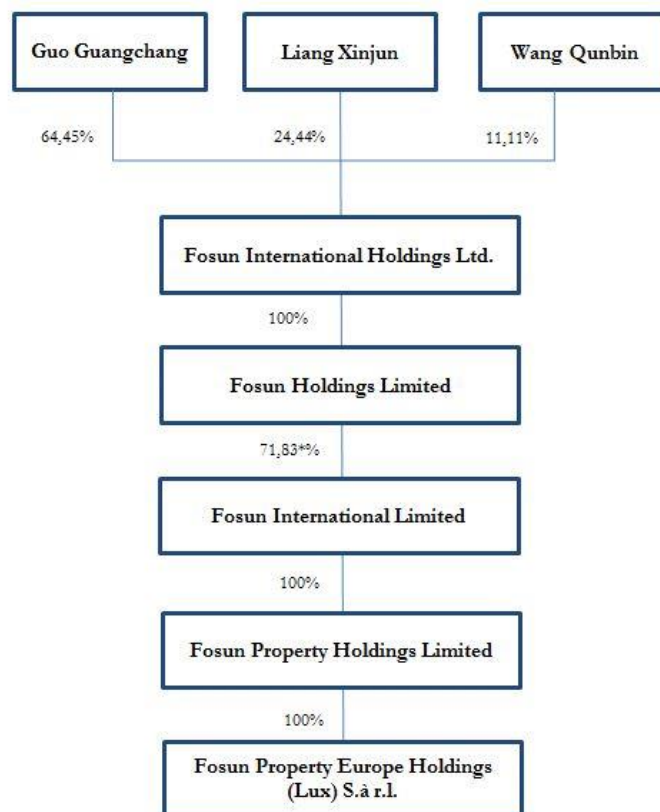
Guo Guangchang

Liang Xinjun

Wang Qunbin

64,45%

24,44%

11,11%

Fosun International Holdings Ltd.

100%

Fosun Holdings Limited

71,83*%

Fosun International Limited

100%

Fosun Property Holdings Limited

100%

Fosun Property Europe Holdings (Lux) S.à r.l.